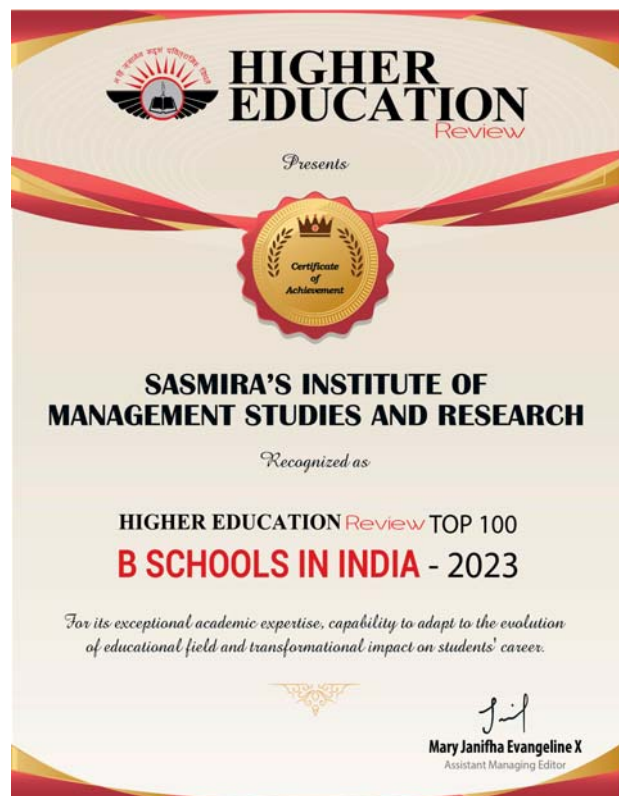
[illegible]

HIGHER EDUCATION Review

Presents

Certificate of Achievement

SASMIRA'S INSTITUTE OF MANAGEMENT STUDIES AND RESEARCH

Recognized as

HIGHER EDUCATION Review TOP 100

B SCHOOLS IN INDIA - 2023

For its exceptional academic expertise, capability to adapt to the evolution of educational field and transformational impact on students' career.

Mary Janifha Evangeline X
Assistant Managing Editor